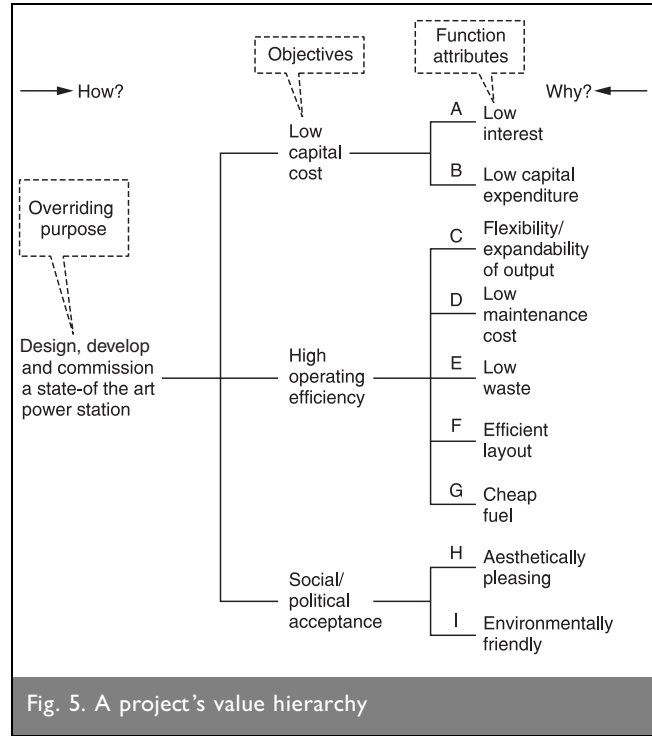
Objectives

Function attributes

How?

Why?

Overriding purpose

Design, develop and commission a state-of the art power station

Low capital cost

A Low interest

B Low capital expenditure

High operating efficiency

C Flexibility/ expandability of output

D Low maintenance cost

E Low waste

F Efficient layout

G Cheap fuel

Social/ political acceptance

H Aesthetically pleasing

I Environmentally friendly

Fig. 5. A project's value hierarchy